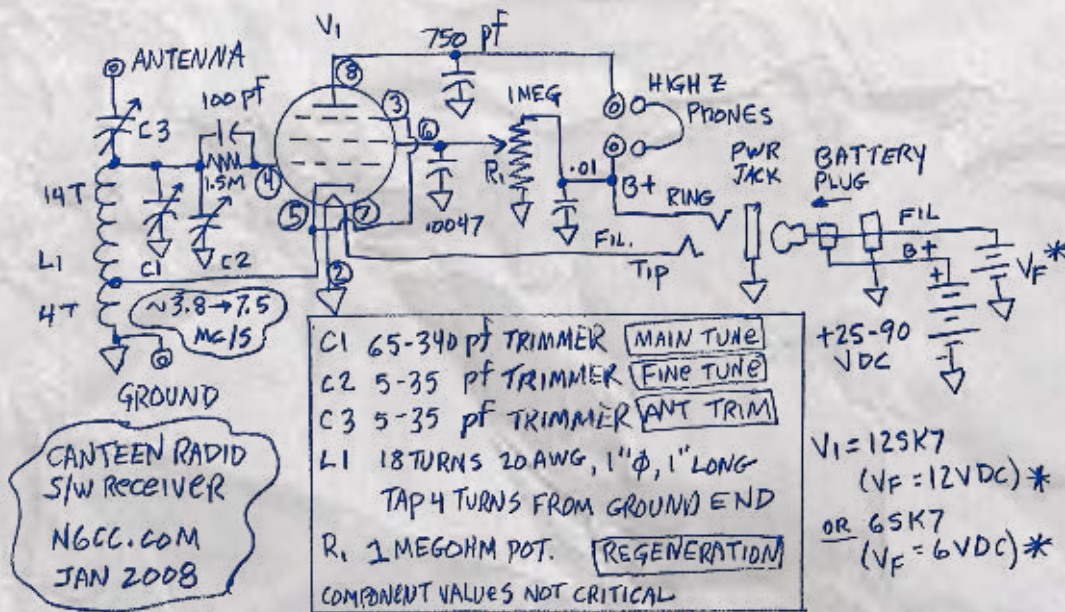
V1

750 pF

ANTENNA

100 pF

C3

1.5M

14T

C1

C2

L1

4T

~3.8→7.5 MC/S

GROUND

8

3

4

5

6

7

2

1MEG

R1

.0047

.01

B+

HIGH Z PHONES

RING

FIL.

TIP

PWR JACK

BATTERY PLUG

FIL

B+

+

-

$V_F$*

+25-90 VDC

C1 65-340 pf TRIMMER MAIN TUNE
C2 5-35 pf TRIMMER FINE TUNE
C3 5-35 pf TRIMMER ANT TRIM
L1 18 TURNS 20 AWG, 1"ϕ, 1" LONG
TAP 4 TURNS FROM GROUND END
R1 1 MEGOHM POT. REGENERATION
COMPONENT VALUES NOT CRITICAL

V1 = 12SK7
($V_F$ = 12VDC) *
OR 6SK7
($V_F$ = 6VDC) *

CANTEEN RADIO
S/W RECEIVER
N6CC.COM
JAN 2008